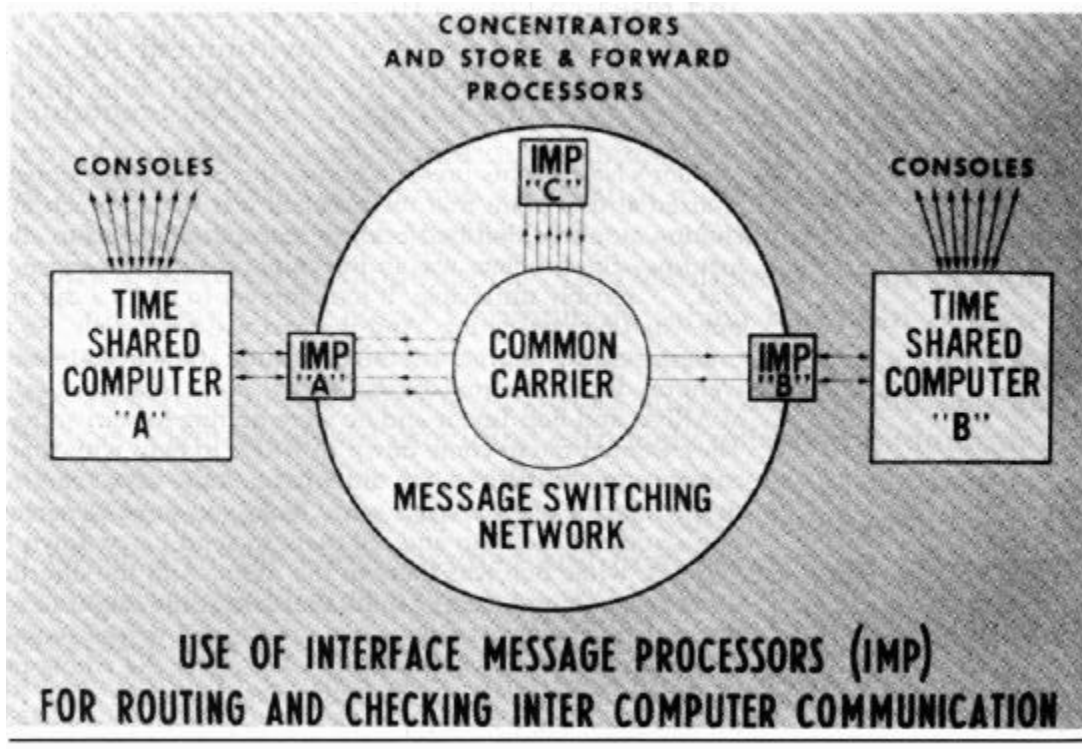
CONCENTRATORS AND STORE & FORWARD PROCESSORS

CONSOLES

IMP "C"

CONSOLES

TIME SHARED COMPUTER "A"

IMP "A"

COMMON CARRIER

IMP "B"

TIME SHARED COMPUTER "B"

MESSAGE SWITCHING NETWORK

USE OF INTERFACE MESSAGE PROCESSORS (IMP) FOR ROUTING AND CHECKING INTER COMPUTER COMMUNICATION